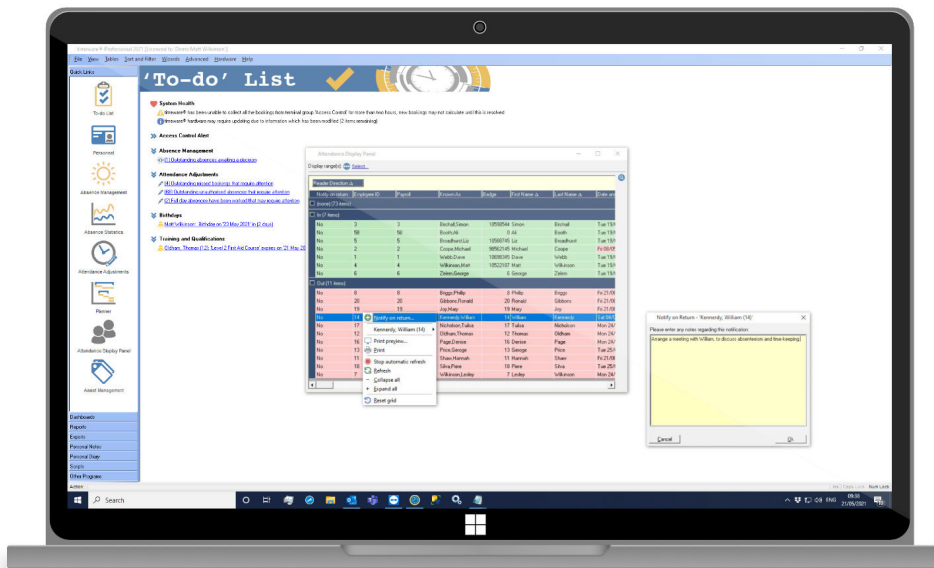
timeware® Professional 2021 [Licensed to: Dean Matt Wilkinson]

File View Tables Sort and Filter Wizards Advanced Hardware Help

Quick Links

To-do List

Personnel

Absence Management

Absence Statistics

Attendance Adjustments

Planner

Attendance Display Panel

Asset Management

Dashboard

Reports

Exports

Personal Notes

Personal Diary

Scripts

Other Programs

Action

'To-do' List

System Health

timeware® has been unable to collect all the bookings from terminal group 'Access Control' for more than two hours, new bookings may not calculate until this is resolved

timeware® hardware may require updating due to information which has been modified (2 items remaining)

Access Control Alert

Absence Management

(1) Outstanding absences awaiting a decision

Attendance Adjustments

(4) Outstanding missed bookings that require attention

(60) Outstanding unauthorised absences that require attention

(2) Full day absences have been worked that may require attention

Birthdays

Matt Wilkinson - Birthday on '23 May 2021' in (2 days)

Training and Qualifications

Oldham, Thomas (12) 'Level 2 First Aid Course' expires on '25 May 20

Attendance Display Panel

Display range(s): Select...

Reader Direction

| Notify on return | Employee ID | Payroll | Known As | Badge | First Name | Last Name | Date and |
|---|---|---|---|---|---|---|---|
| (none) (1 items) | | | | | | | |
| In (7 items) | | | | | | | |
| No | 3 | 3 | Birchall, Simon | 10598544 | Simon | Birchall | Tue 19 |
| No | 56 | 56 | Booth, Ali | 0 | Ali | Booth | Tue 19 |
| No | 5 | 5 | Broadhurst, Liz | 10598745 | Liz | Broadhurst | Tue 19 |
| No | 2 | 2 | Coope, Michael | 98562145 | Michael | Coope | Fri 09 |
| No | 1 | 1 | Webb, Dave | 10698345 | Dave | Webb | Tue 19 |
| No | 4 | 4 | Wilkinson, Matt | 10522167 | Matt | Wilkinson | Tue 19 |
| No | 6 | 6 | Zelem, George | 6 | George | Zelem | Tue 19 |
| Out (11 items) | | | | | | | |
| No | 8 | 8 | Briggs, Phillip | 8 | Philip | Briggs | Fri 21 |
| No | 20 | 20 | Gibbons, Ronald | 20 | Ronald | Gibbons | Fri 21 |
| No | 19 | 19 | Joy, Mary | 19 | Mary | Joy | Fri 21 |
| No | 14 | 14 | Kennedy, William | 14 | William | Kennedy | Sat 14 |
| No | 17 | | Nicholson, Tulisa | 17 | Tulisa | Nicholson | Mon 24 |
| No | 12 | | Oldham, Thomas | 12 | Thomas | Oldham | Mon 24 |
| No | 16 | | Page, Denise | 16 | Denise | Page | Tue 25 |
| No | 13 | | Price, George | 13 | George | Price | Tue 25 |
| No | 11 | | Shaw, Hannah | 11 | Hannah | Shaw | Mon 24 |
| No | 18 | | Silva, Pierre | 18 | Pierre | Silva | Tue 25 |
| No | 7 | | Wilkinson, Lesley | 7 | Lesley | Wilkinson | Mon 24 |

Notify on return...
Kennedy, William (14)
Print preview...
Print
Stop automatic refresh
Refresh
Collapse all
Expand all
Reset grid

Notify on Return - 'Kennedy, William (14)'

Please enter any notes regarding this notification:

Arrange a meeting with William, to discuss absenteeism and time-keeping.

Cancel

Ok

Num Lock

Search

ENG

09:35
21/05/2021